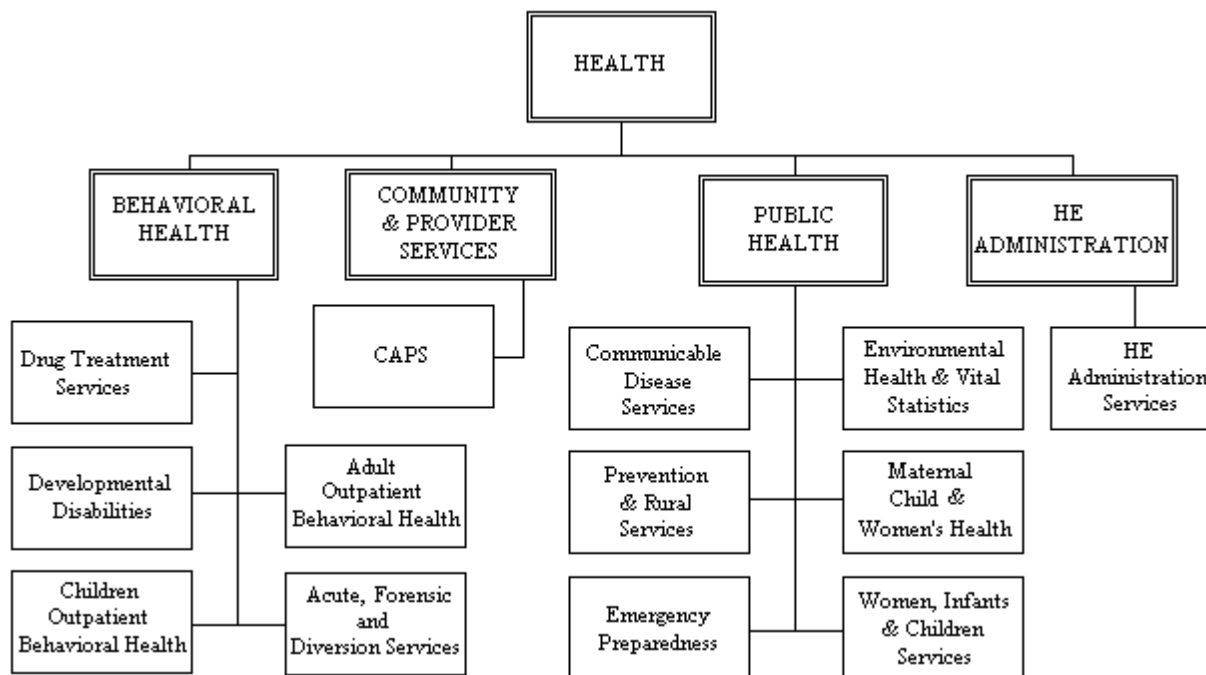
HEALTH

BEHAVIORAL HEALTH

COMMUNITY & PROVIDER SERVICES

PUBLIC HEALTH

HE ADMINISTRATION

Drug Treatment Services

Developmental Disabilities

Adult Outpatient Behavioral Health

Children Outpatient Behavioral Health

Acute, Forensic and Diversion Services

CAPS

Communicable Disease Services

Environmental Health & Vital Statistics

Prevention & Rural Services

Maternal Child & Women's Health

Emergency Preparedness

Women, Infants & Children Services

HE Administration Services